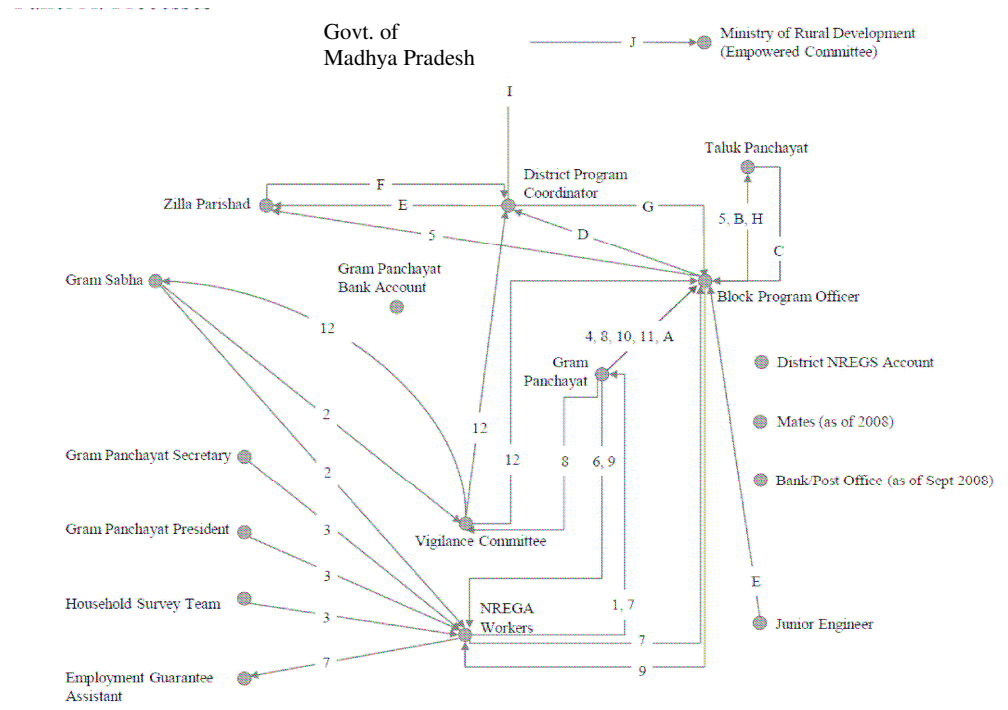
Govt. of Madhya Pradesh

J

Ministry of Rural Development (Empowered Committee)

I

Taluk Panchayat

District Program Coordinator

F

Zilla Parishad

E

G

5, B, H

D

5

C

Gram Sabha

Gram Panchayat Bank Account

Block Program Officer

12

4, 8, 10, 11, A

Gram Panchayat

District NREGS Account

2

Mates (as of 2008)

12

12

8

6, 9

Gram Panchayat Secretary

2

Bank/Post Office (as of Sept 2008)

3

Gram Panchayat President

Vigilance Committee

3

E

Household Survey Team

NREGA Workers

1, 7

3

Junior Engineer

7

7

Employment Guarantee Assistant

9